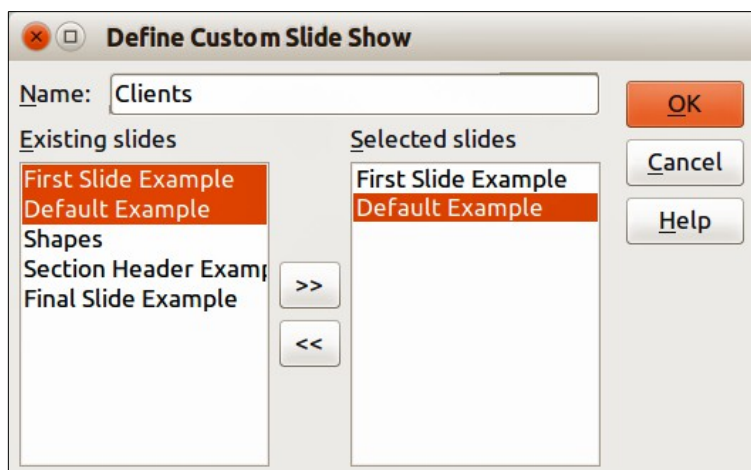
Define Custom Slide Show

Name: Clients

OK

Cancel

Help

Existing slides

First Slide Example
Default Example
Shapes
Section Header Examp
Final Slide Example

>>

<<

Selected slides

First Slide Example
Default Example